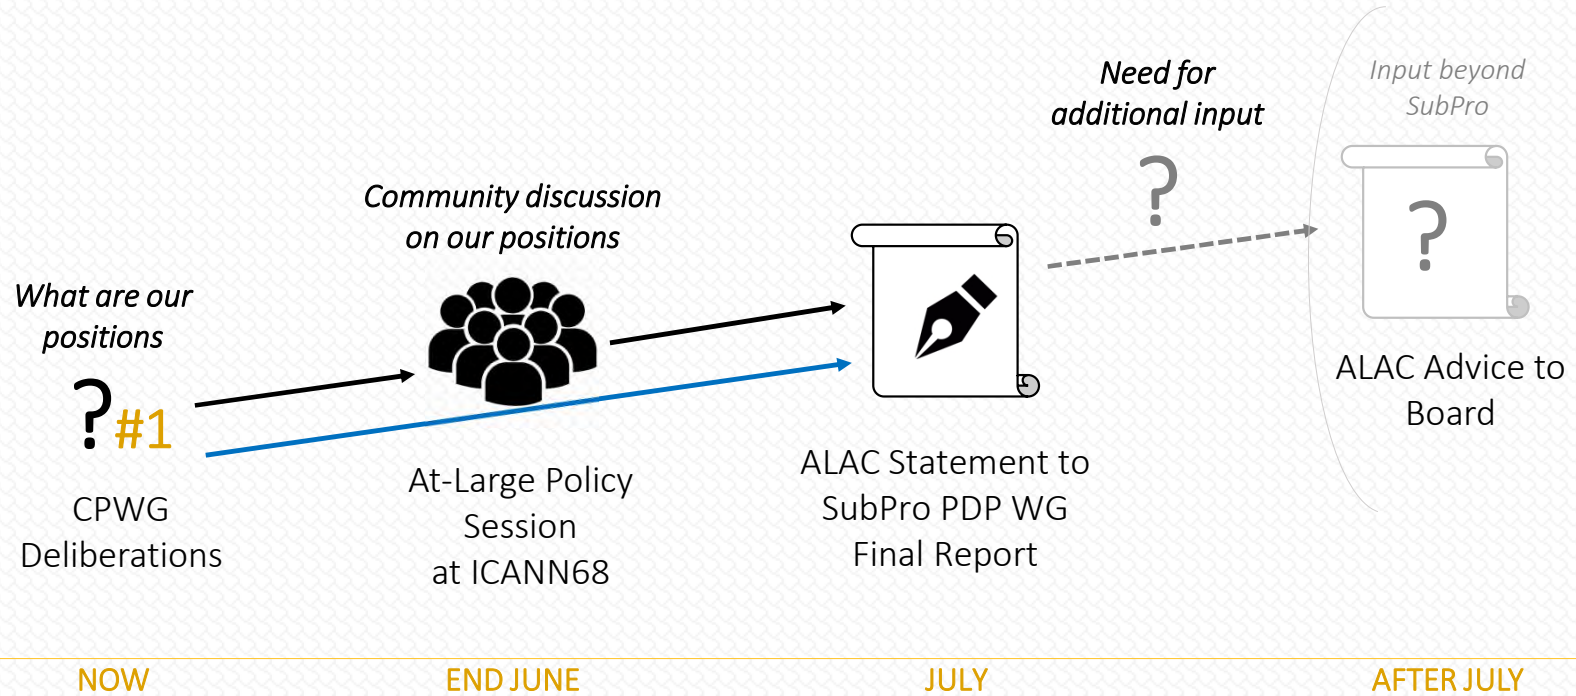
What are our positions

?#1

CPWG Deliberations

Community discussion on our positions

At-Large Policy Session at ICANN68

ALAC Statement to SubPro PDP WG Final Report

Need for additional input

?

Input beyond SubPro

?

ALAC Advice to Board

NOW

END JUNE

JULY

AFTER JULY